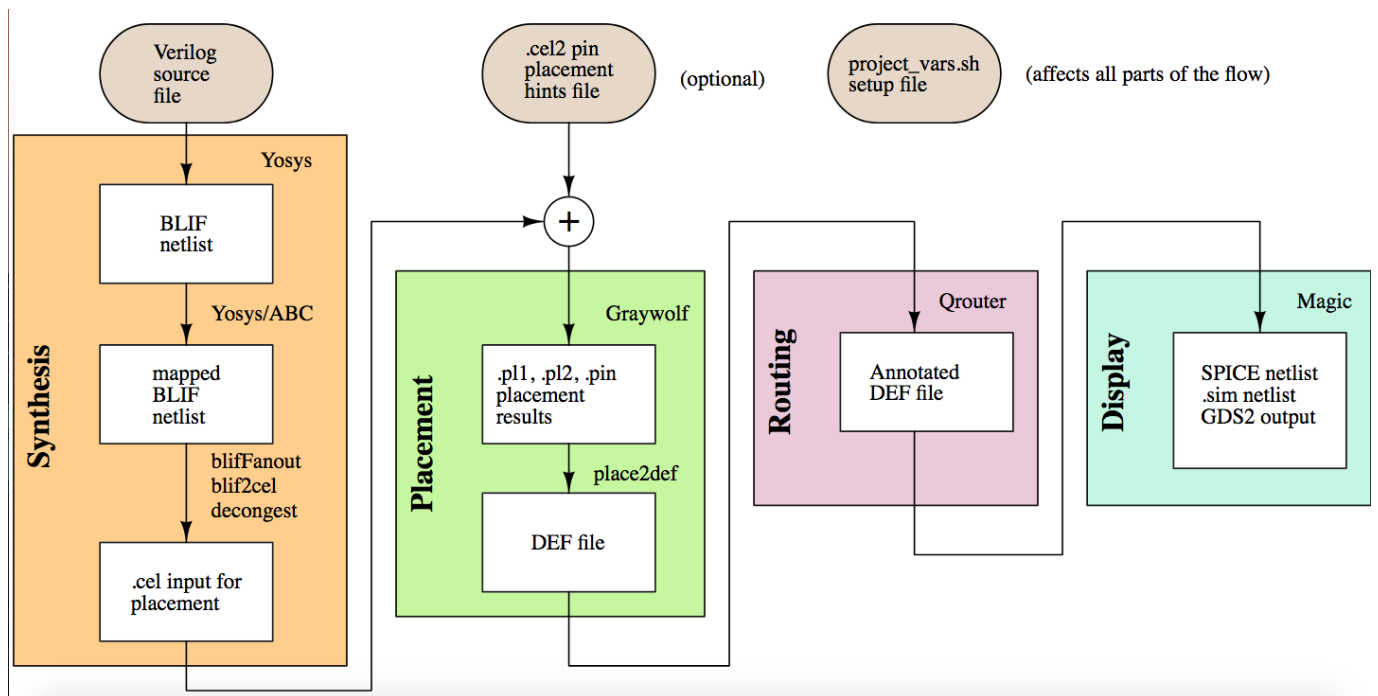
Verilog source file

.cel2 pin placement hints file

(optional)

project_vars.sh setup file

(affects all parts of the flow)

Synthesis

Yosys

BLIF netlist

Yosys/ABC

mapped BLIF netlist

blifFanout
blif2cel
decongest

.cel input for placement

+

Placement

Graywolf

.pl1, .pl2, .pin placement results

place2def

DEF file

Routing

Qrouter

Annotated DEF file

Display

Magic

SPICE netlist
.sim netlist
GDS2 output